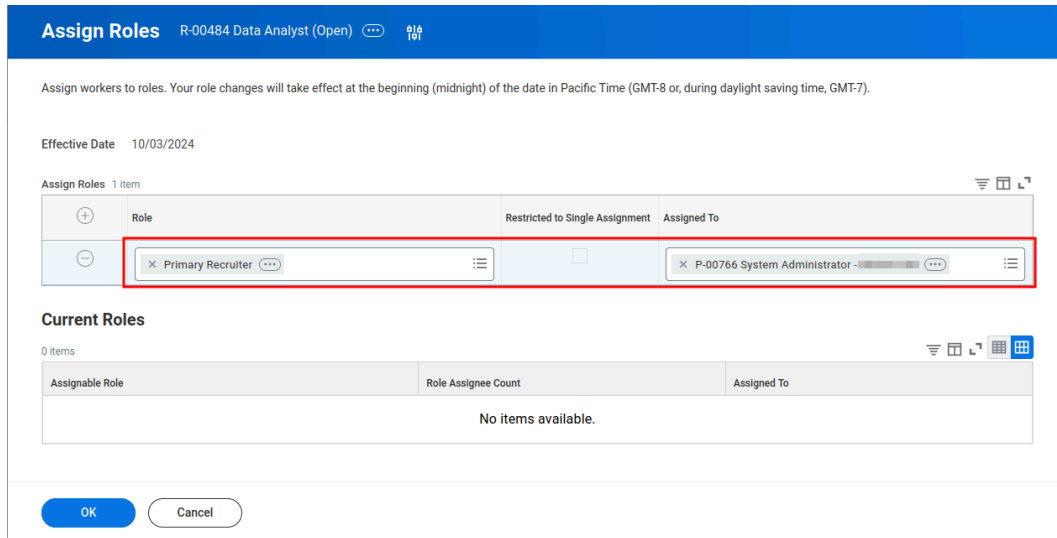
Assign Roles R-00484 Data Analyst (Open)

Assign workers to roles. Your role changes will take effect at the beginning (midnight) of the date in Pacific Time (GMT-8 or, during daylight saving time, GMT-7).

Effective Date 10/03/2024

Assign Roles 1 item

| | Role | Restricted to Single Assignment | Assigned To |
|---|---|---|---|
| | × Primary Recruiter | | × P-00766 System Administrator - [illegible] |

Current Roles

0 items

| Assignable Role | Role Assignee Count | Assigned To |
|---|---|---|
| No items available. | | |

OK Cancel